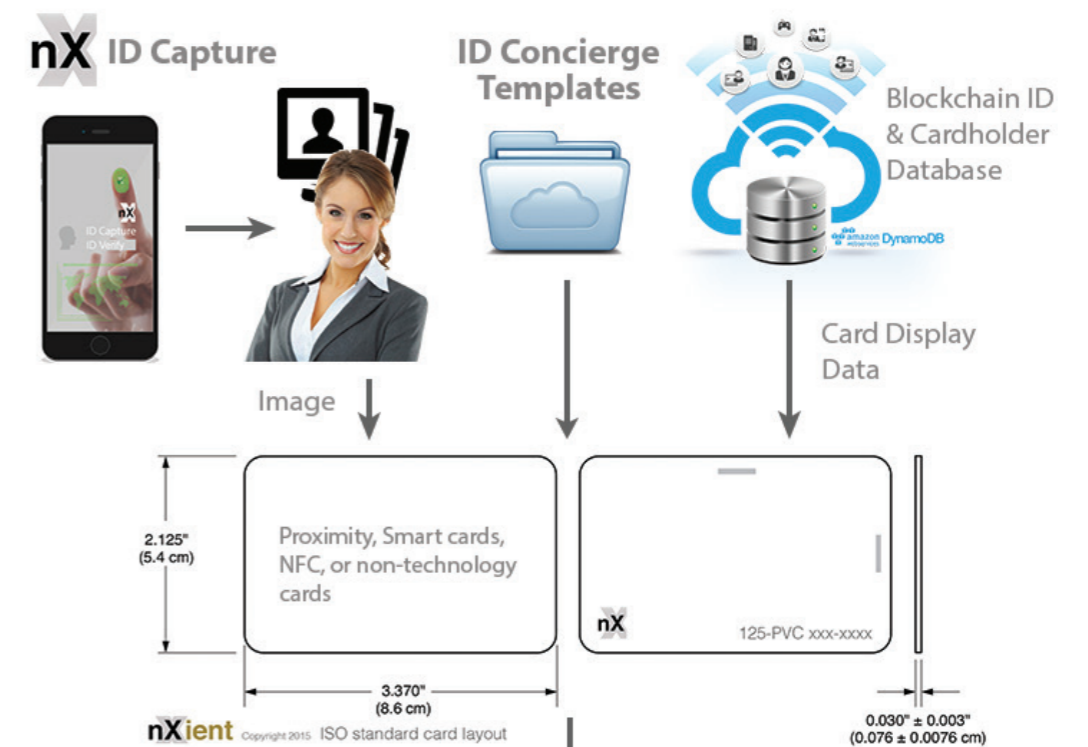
nX ID Capture

nX
ID Capture
ID Verify

ID Concierge Templates

Blockchain ID & Cardholder Database

amazon webservices DynamoDB

Card Display Data

Image

2.125"
(5.4 cm)

Proximity, Smart cards, NFC, or non-technology cards

3.370"
(8.6 cm)

nX

125-PVC xxx-xxxx

0.030" ± 0.003"
(0.076 ± 0.0076 cm)

nXient Copyright 2015 ISO standard card layout